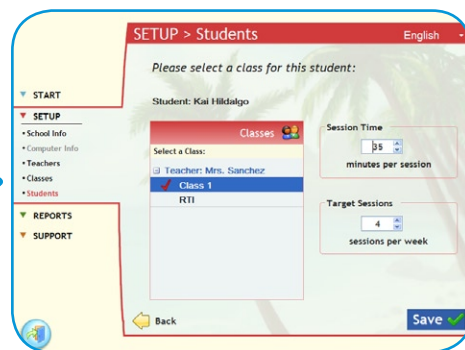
SETUP > Students

English

Please select a class for this student:

Student: Kai Hildalgo

START

SETUP

• School Info

• Computer Info

• Teachers

• Classes

• Students

REPORTS

SUPPORT

Classes

Select a Class:

⊟ Teacher: Mrs. Sanchez

Class 1

RTI

Session Time

35

minutes per session

Target Sessions

4

sessions per week

Back

Save